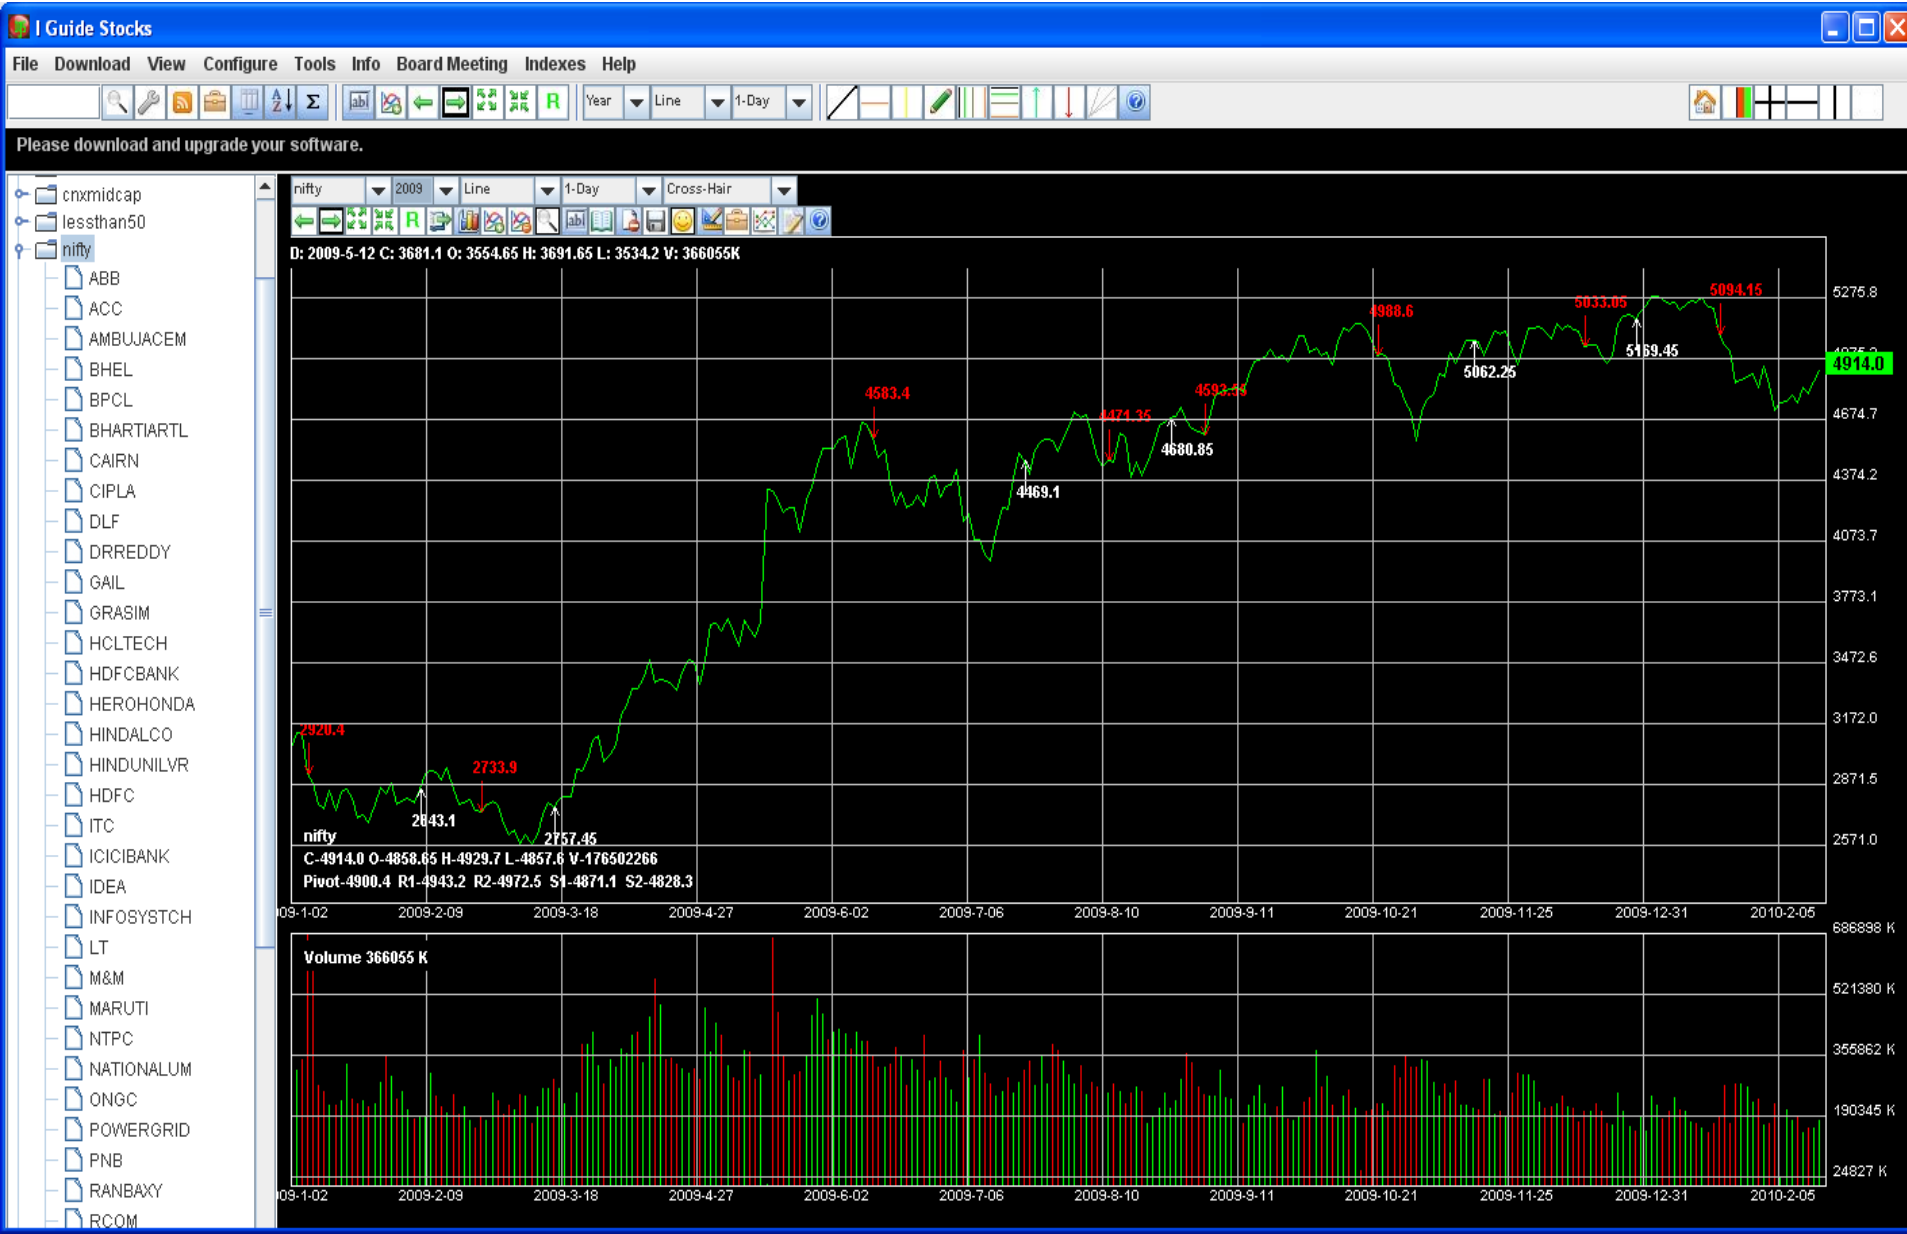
I Guide Stocks

File Download View Configure Tools Info Board Meeting Indexes Help

Year Line 1-Day

Please download and upgrade your software.

cnxmidcap
lessthan50
nifty
ABB
ACC
AMBUJACEM
BHEL
BPCL
BHARTIARTL
CAIRN
CIPLA
DLF
DRREDDY
GAIL
GRASIM
HCLTECH
HDFCBANK
HEROHONDA
HINDALCO
HINDUNILVR
HDFC
ITC
ICICIBANK
IDEA
INFOSYSTCH
LT
M&M
MARUTI
NTPC
NATIONALUM
ONGC
POWERGRID
PNB
RANBAXY
RCOM

nifty 2009 Line 1-Day Cross-Hair

D: 2009-5-12 C: 3681.1 O: 3554.65 H: 3691.65 L: 3534.2 V: 366055K

2920.4
2733.9
2643.1
2757.45
4583.4
4469.1
4471.35
4680.85
4593.55
4988.6
5062.25
5033.05
5169.45
5094.15
4914.0

nifty
C-4914.0 O-4858.65 H-4929.7 L-4857.6 V-176502266
Pivot-4900.4 R1-4943.2 R2-4972.5 S1-4871.1 S2-4828.3

5275.8
4975.2
4674.7
4374.2
4073.7
3773.1
3472.6
3172.0
2871.5
2571.0

09-1-02 2009-2-09 2009-3-18 2009-4-27 2009-6-02 2009-7-06 2009-8-10 2009-9-11 2009-10-21 2009-11-25 2009-12-31 2010-2-05

Volume 366055 K

686898 K
521380 K
355862 K
190345 K
24827 K

09-1-02 2009-2-09 2009-3-18 2009-4-27 2009-6-02 2009-7-06 2009-8-10 2009-9-11 2009-10-21 2009-11-25 2009-12-31 2010-2-05